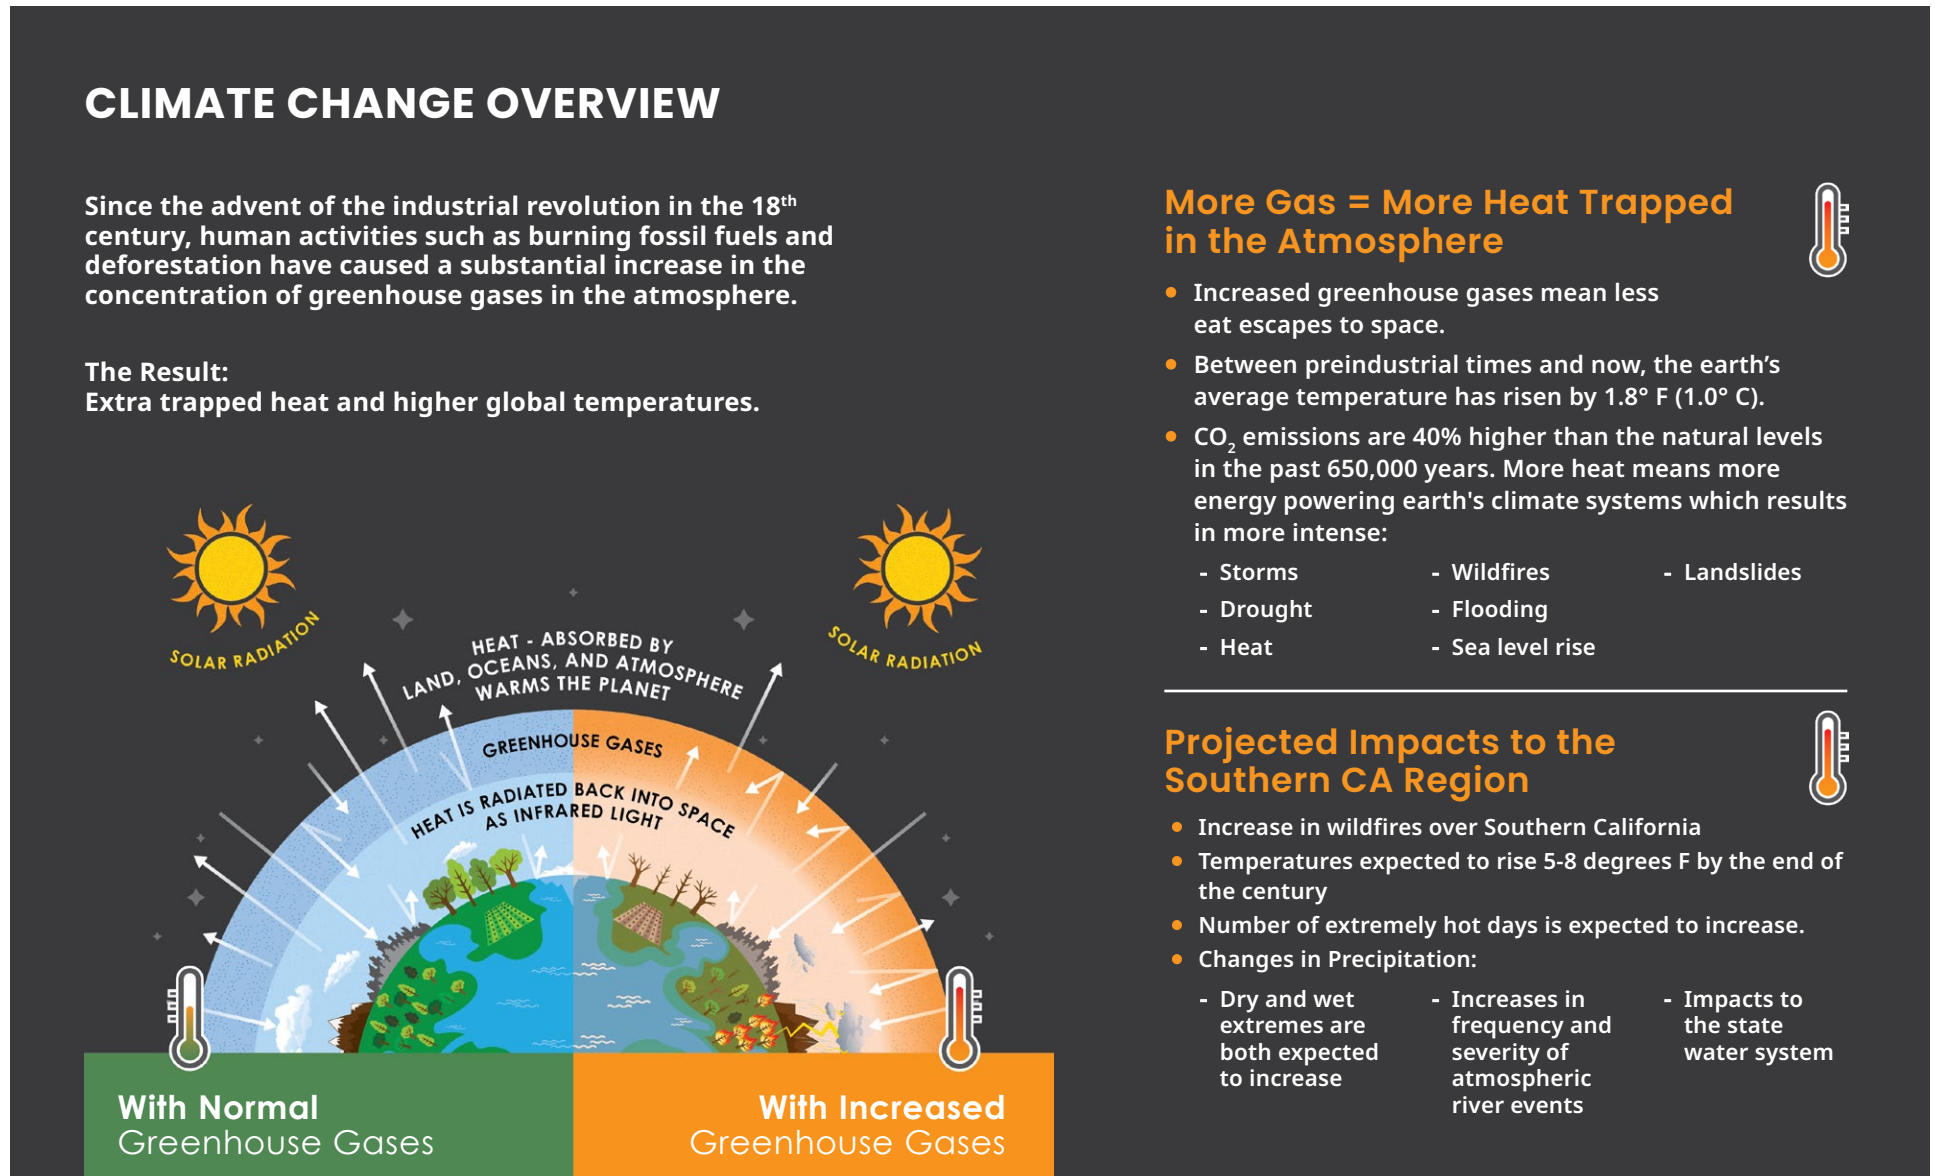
CLIMATE CHANGE OVERVIEW

Since the advent of the industrial revolution in the 18$^{th}$ century, human activities such as burning fossil fuels and deforestation have caused a substantial increase in the concentration of greenhouse gases in the atmosphere.

The Result:
Extra trapped heat and higher global temperatures.

SOLAR RADIATION

SOLAR RADIATION

HEAT - ABSORBED BY LAND, OCEANS, AND ATMOSPHERE WARMS THE PLANET

GREENHOUSE GASES

HEAT IS RADIATED BACK INTO SPACE AS INFRARED LIGHT

With Normal
Greenhouse Gases

With Increased
Greenhouse Gases

More Gas = More Heat Trapped in the Atmosphere

• Increased greenhouse gases mean less eat escapes to space.
• Between preindustrial times and now, the earth's average temperature has risen by 1.8° F (1.0° C).
• $CO_2$ emissions are 40% higher than the natural levels in the past 650,000 years. More heat means more energy powering earth's climate systems which results in more intense:
- Storms
- Drought
- Heat
- Wildfires
- Flooding
- Sea level rise
- Landslides

Projected Impacts to the Southern CA Region

• Increase in wildfires over Southern California
• Temperatures expected to rise 5-8 degrees F by the end of the century
• Number of extremely hot days is expected to increase.
• Changes in Precipitation:
- Dry and wet extremes are both expected to increase
- Increases in frequency and severity of atmospheric river events
- Impacts to the state water system